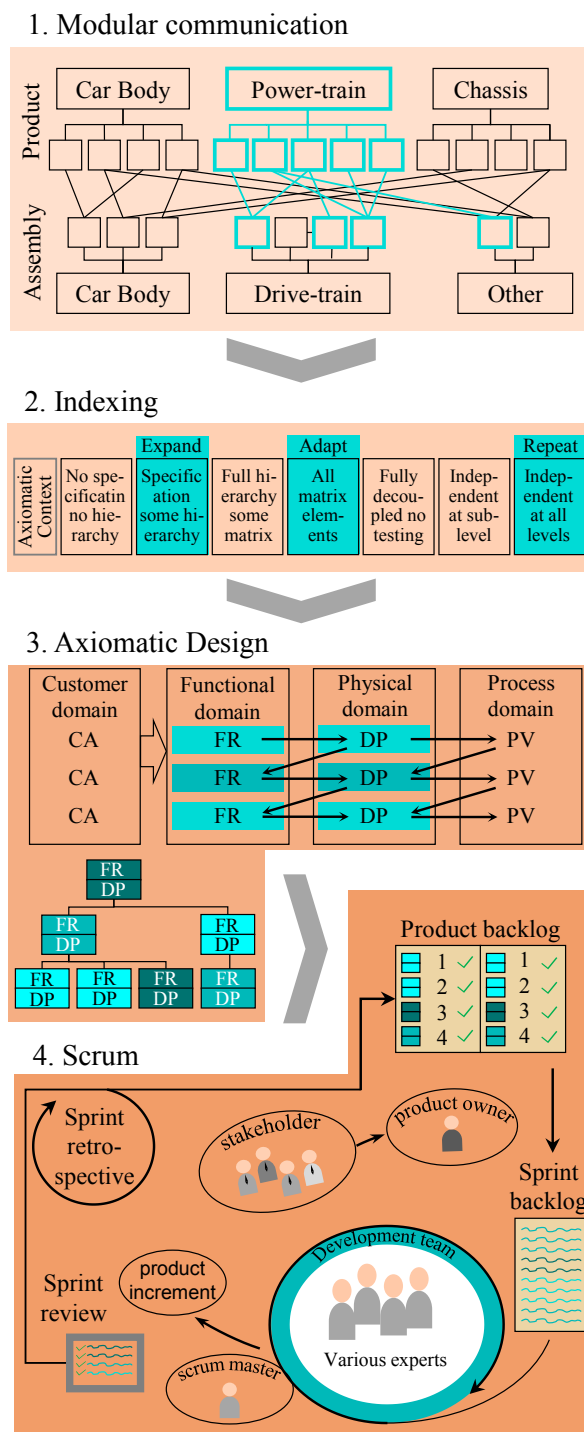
1. Modular communication

Product

Car Body

Power-train

Chassis

Assembly

Car Body

Drive-train

Other

2. Indexing

Axiomatic Context

No specificatin no hierarchy

Expand

Specific ation some hierarchy

Full hierarchy some matrix

Adapt

All matrix elements

Fully decoupled no testing

Independent at sublevel

Repeat

Independent at all levels

3. Axiomatic Design

| Customer domain | Functional domain | Physical domain | Process domain |
|---|---|---|---|
| CA | FR | DP | PV |
| CA | FR | DP | PV |
| CA | FR | DP | PV |

FR DP

FR DP

FR DP

FR DP

FR DP

FR DP

FR DP

Product backlog

1 ✓ 1 ✓

2 ✓ 2 ✓

3 ✓ 3 ✓

4 ✓ 4 ✓

4. Scrum

Sprint retrospective

stakeholder

product owner

Sprint backlog

Development team

Various experts

Sprint review

product increment

scrum master